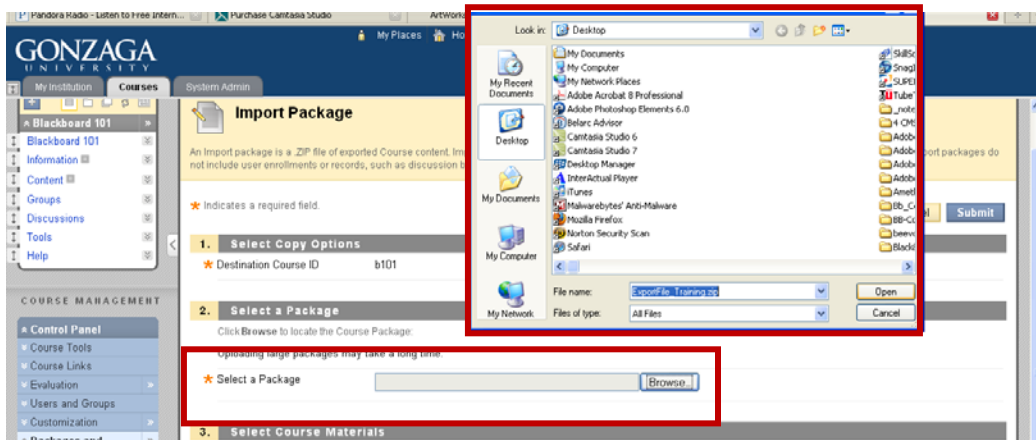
Pandora Radio - Listen to Free Intern... Purchase Camtasia Studio ArtWork

GONZAGA UNIVERSITY

My Places Ho

My Institution Courses System Admin

Blackboard 101
Blackboard 101
Information
Content
Groups
Discussions
Tools
Help

COURSE MANAGEMENT

Control Panel
Course Tools
Course Links
Evaluation
Users and Groups
Customization
Packages and

Import Package

An Import package is a .ZIP file of exported Course content. Im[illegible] not include user enrollments or records, such as discussion b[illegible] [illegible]port packages do

★ Indicates a required field.

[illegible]el Submit

1. Select Copy Options

★ Destination Course ID b101

2. Select a Package

Click Browse to locate the Course Package.

Uploading large packages may take a long time.

★ Select a Package Browse...

3. Select Course Materials

Look in: Desktop

My Recent Documents
Desktop
My Documents
My Computer
My Network

My Documents
My Computer
My Network Places
Adobe Acrobat 8 Professional
Adobe Photoshop Elements 6.0
Belarc Advisor
Camtasia Studio 6
Camtasia Studio 7
Desktop Manager
InterActual Player
iTunes
Malwarebytes' Anti-Malware
Mozilla Firefox
Norton Security Scan
Safari

SkillSo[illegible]
SnagI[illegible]
SUPEI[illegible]
TubeT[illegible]
_note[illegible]
4 CM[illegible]
Adob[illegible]
Adob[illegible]
Adob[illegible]
Adob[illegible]
Amet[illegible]
Bb_C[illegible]
BB-Co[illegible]
beevo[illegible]
Black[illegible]

File name: ExportFile_Training.zip Open
Files of type: All Files Cancel